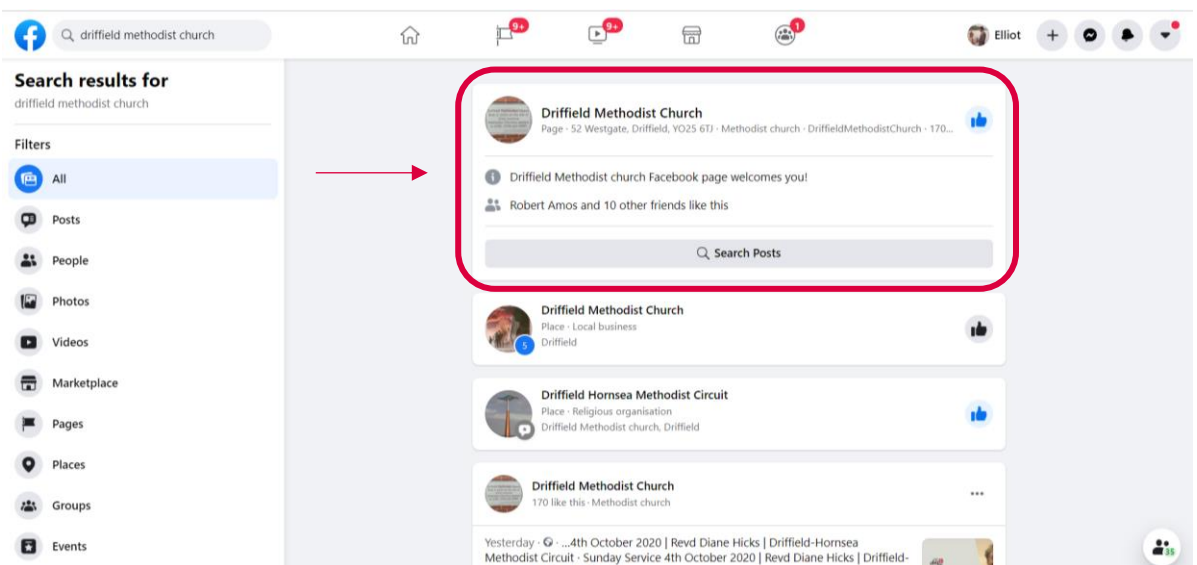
driffield methodist church

9+ 9+ 1

Elliot

Search results for
driffield methodist church

Filters

All

Posts

People

Photos

Videos

Marketplace

Pages

Places

Groups

Events

Driffield Methodist Church
Page · 52 Westgate, Driffield, YO25 6TJ · Methodist church · DriffieldMethodistChurch · 170...

Driffield Methodist church Facebook page welcomes you!

Robert Amos and 10 other friends like this

Search Posts

Driffield Methodist Church
Place · Local business
Driffield

5

Driffield Hornsea Methodist Circuit
Place · Religious organisation
Driffield Methodist church, Driffield

Driffield Methodist Church
170 like this · Methodist church

Yesterday · ...4th October 2020 | Revd Diane Hicks | Driffield-Hornsea Methodist Circuit · Sunday Service 4th October 2020 | Revd Diane Hicks | Driffield-

35